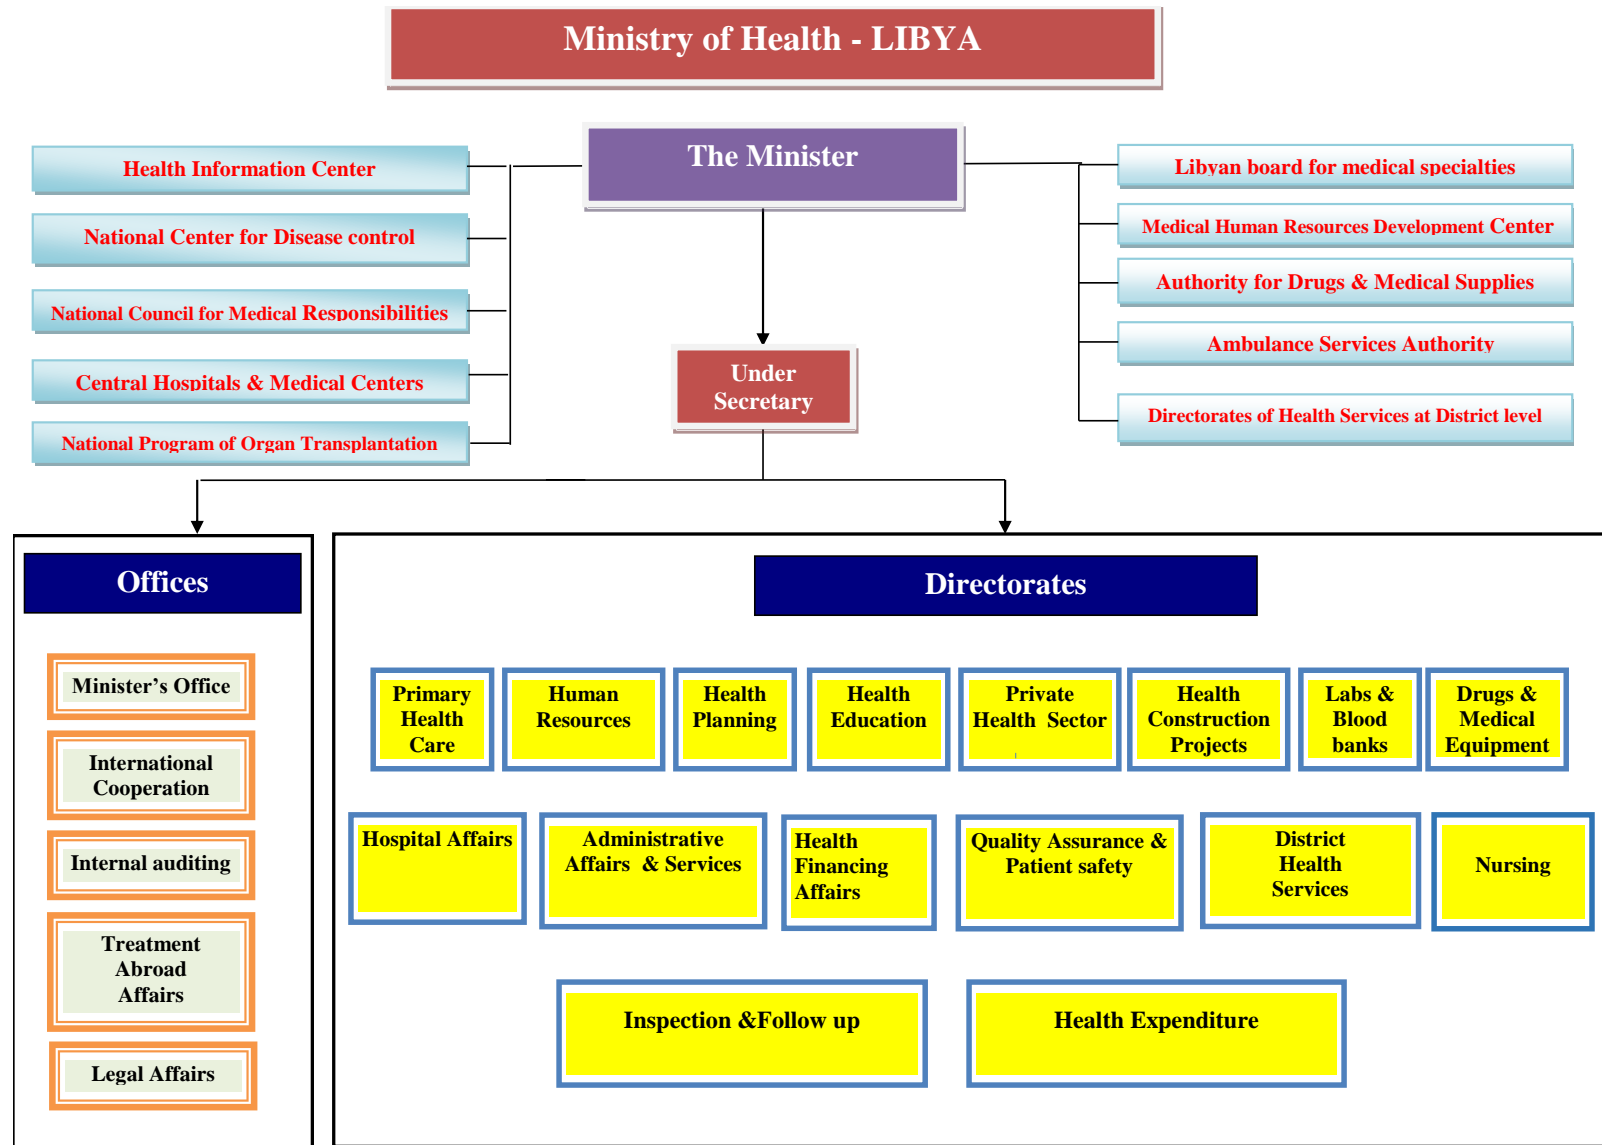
Ministry of Health - LIBYA

Health Information Center

National Center for Disease control

National Council for Medical Responsibilities

Central Hospitals & Medical Centers

National Program of Organ Transplantation

The Minister

Under Secretary

Libyan board for medical specialties

Medical Human Resources Development Center

Authority for Drugs & Medical Supplies

Ambulance Services Authority

Directorates of Health Services at District level

Offices

Minister's Office

International Cooperation

Internal auditing

Treatment Abroad Affairs

Legal Affairs

Directorates

Primary Health Care

Human Resources

Health Planning

Health Education

Private Health Sector

Health Construction Projects

Labs & Blood banks

Drugs & Medical Equipment

Hospital Affairs

Administrative Affairs & Services

Health Financing Affairs

Quality Assurance & Patient safety

District Health Services

Nursing

Inspection &Follow up

Health Expenditure